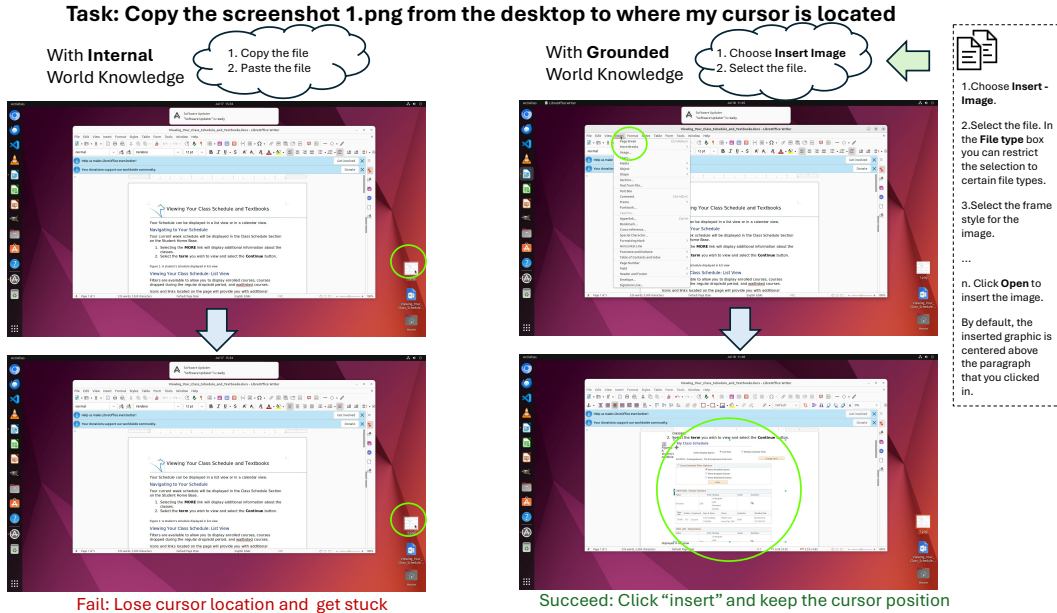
Task: Copy the screenshot 1.png from the desktop to where my cursor is located

With **Internal** World Knowledge

1. Copy the file
2. Paste the file

With **Grounded** World Knowledge

1. Choose **Insert Image**
2. Select the file.

1.Choose **Insert - Image**.

2.Select the file. In the **File type** box you can restrict the selection to certain file types.

3.Select the frame style for the image.

...

n. Click **Open** to insert the image.

By default, the inserted graphic is centered above the paragraph that you clicked in.

Software Updater

Viewing_Your_Class_Schedule_and_Textbooks.docx - LibreOffice Writer

Help us make LibreOffice even better!

Your donations support our worldwide community.

Viewing Your Class Schedule and Textbooks

Your Schedule can be displayed in a list view or in a calendar view.

Navigating to Your Schedule

Your current week schedule will be displayed in the Class Schedule Section on the Student Home Base.

1. Selecting the **MORE** link will display additional information about the classes.
2. Select the **term** you wish to view and select the **Continue** button.

Viewing Your Class Schedule: List View

Fail: Lose cursor location and get stuck

Succeed: Click “insert” and keep the cursor position